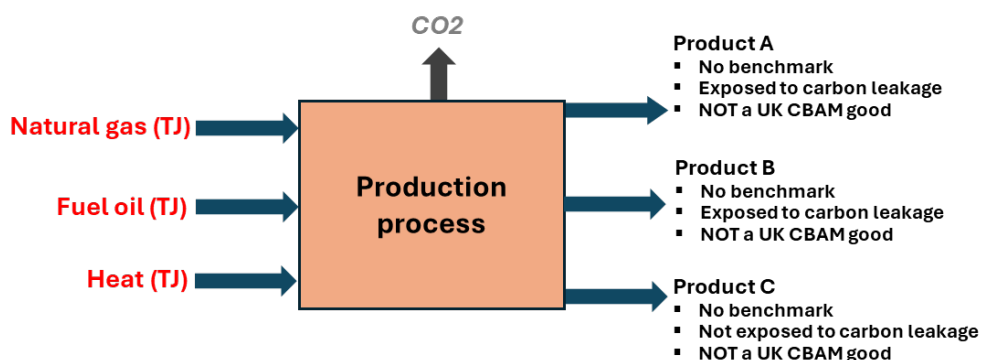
CO2

Natural gas (TJ)

Fuel oil (TJ)

Heat (TJ)

Production process

Product A
- No benchmark
- Exposed to carbon leakage
- NOT a UK CBAM good

Product B
- No benchmark
- Exposed to carbon leakage
- NOT a UK CBAM good

Product C
- No benchmark
- Not exposed to carbon leakage
- NOT a UK CBAM good